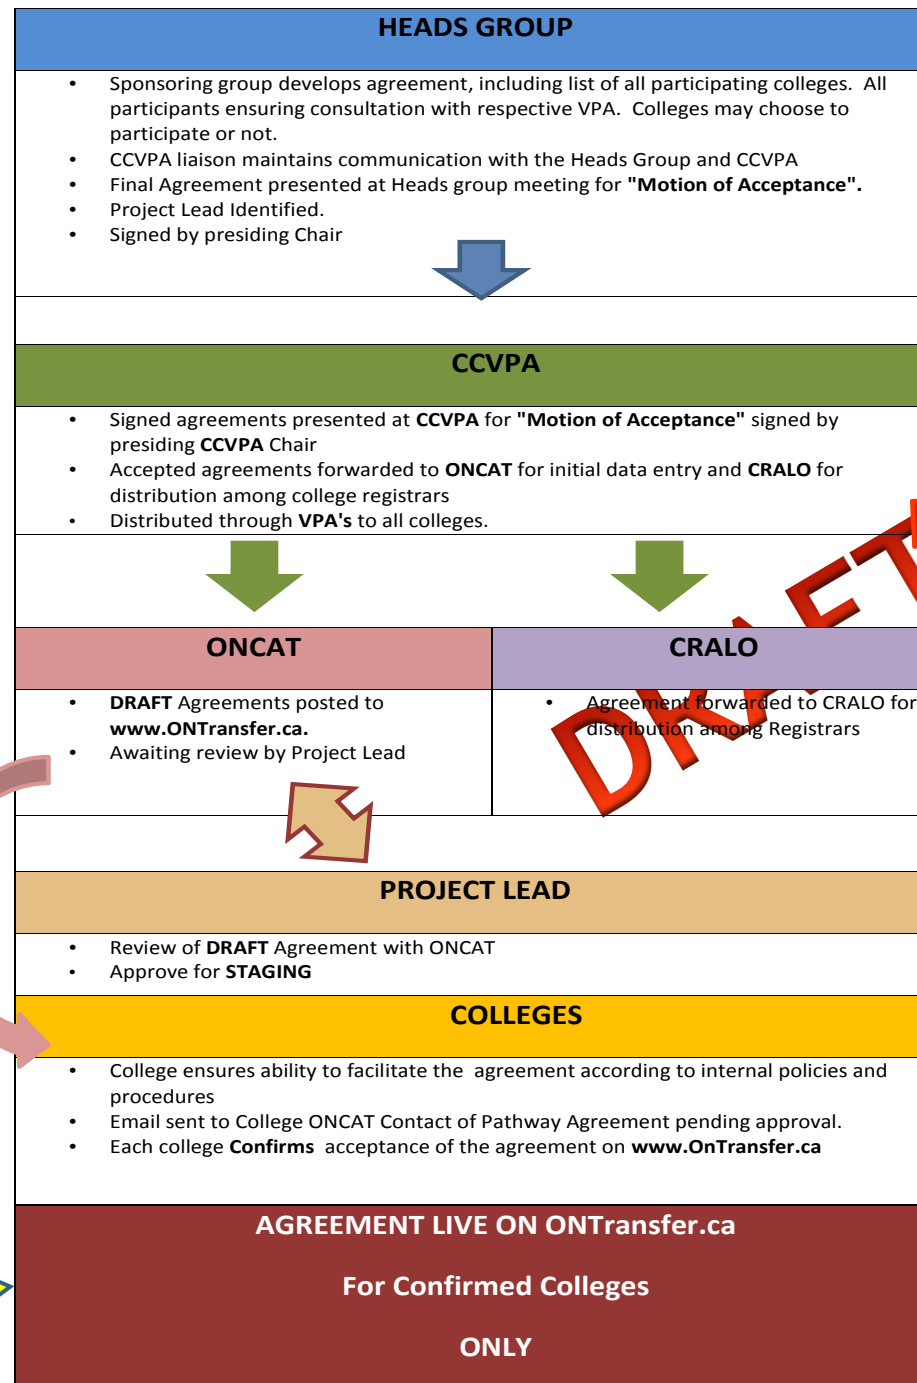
HEADS GROUP

- Sponsoring group develops agreement, including list of all participating colleges. All participants ensuring consultation with respective VPA. Colleges may choose to participate or not.
- CCVPA liaison maintains communication with the Heads Group and CCVPA
- Final Agreement presented at Heads group meeting for **"Motion of Acceptance".**
- Project Lead Identified.
- Signed by presiding Chair

CCVPA

- Signed agreements presented at **CCVPA** for **"Motion of Acceptance"** signed by presiding **CCVPA** Chair
- Accepted agreements forwarded to **ONCAT** for initial data entry and **CRALO** for distribution among college registrars
- Distributed through **VPA's** to all colleges.

ONCAT

- **DRAFT** Agreements posted to **www.ONTransfer.ca.**
- Awaiting review by Project Lead

CRALO

- Agreement forwarded to CRALO for distribution among Registrars

DRAFT

PROJECT LEAD

- Review of **DRAFT** Agreement with ONCAT
- Approve for **STAGING**

COLLEGES

- College ensures ability to facilitate the agreement according to internal policies and procedures
- Email sent to College ONCAT Contact of Pathway Agreement pending approval.
- Each college **Confirms** acceptance of the agreement on **www.OnTransfer.ca**

AGREEMENT LIVE ON ONTransfer.ca

For Confirmed Colleges

ONLY